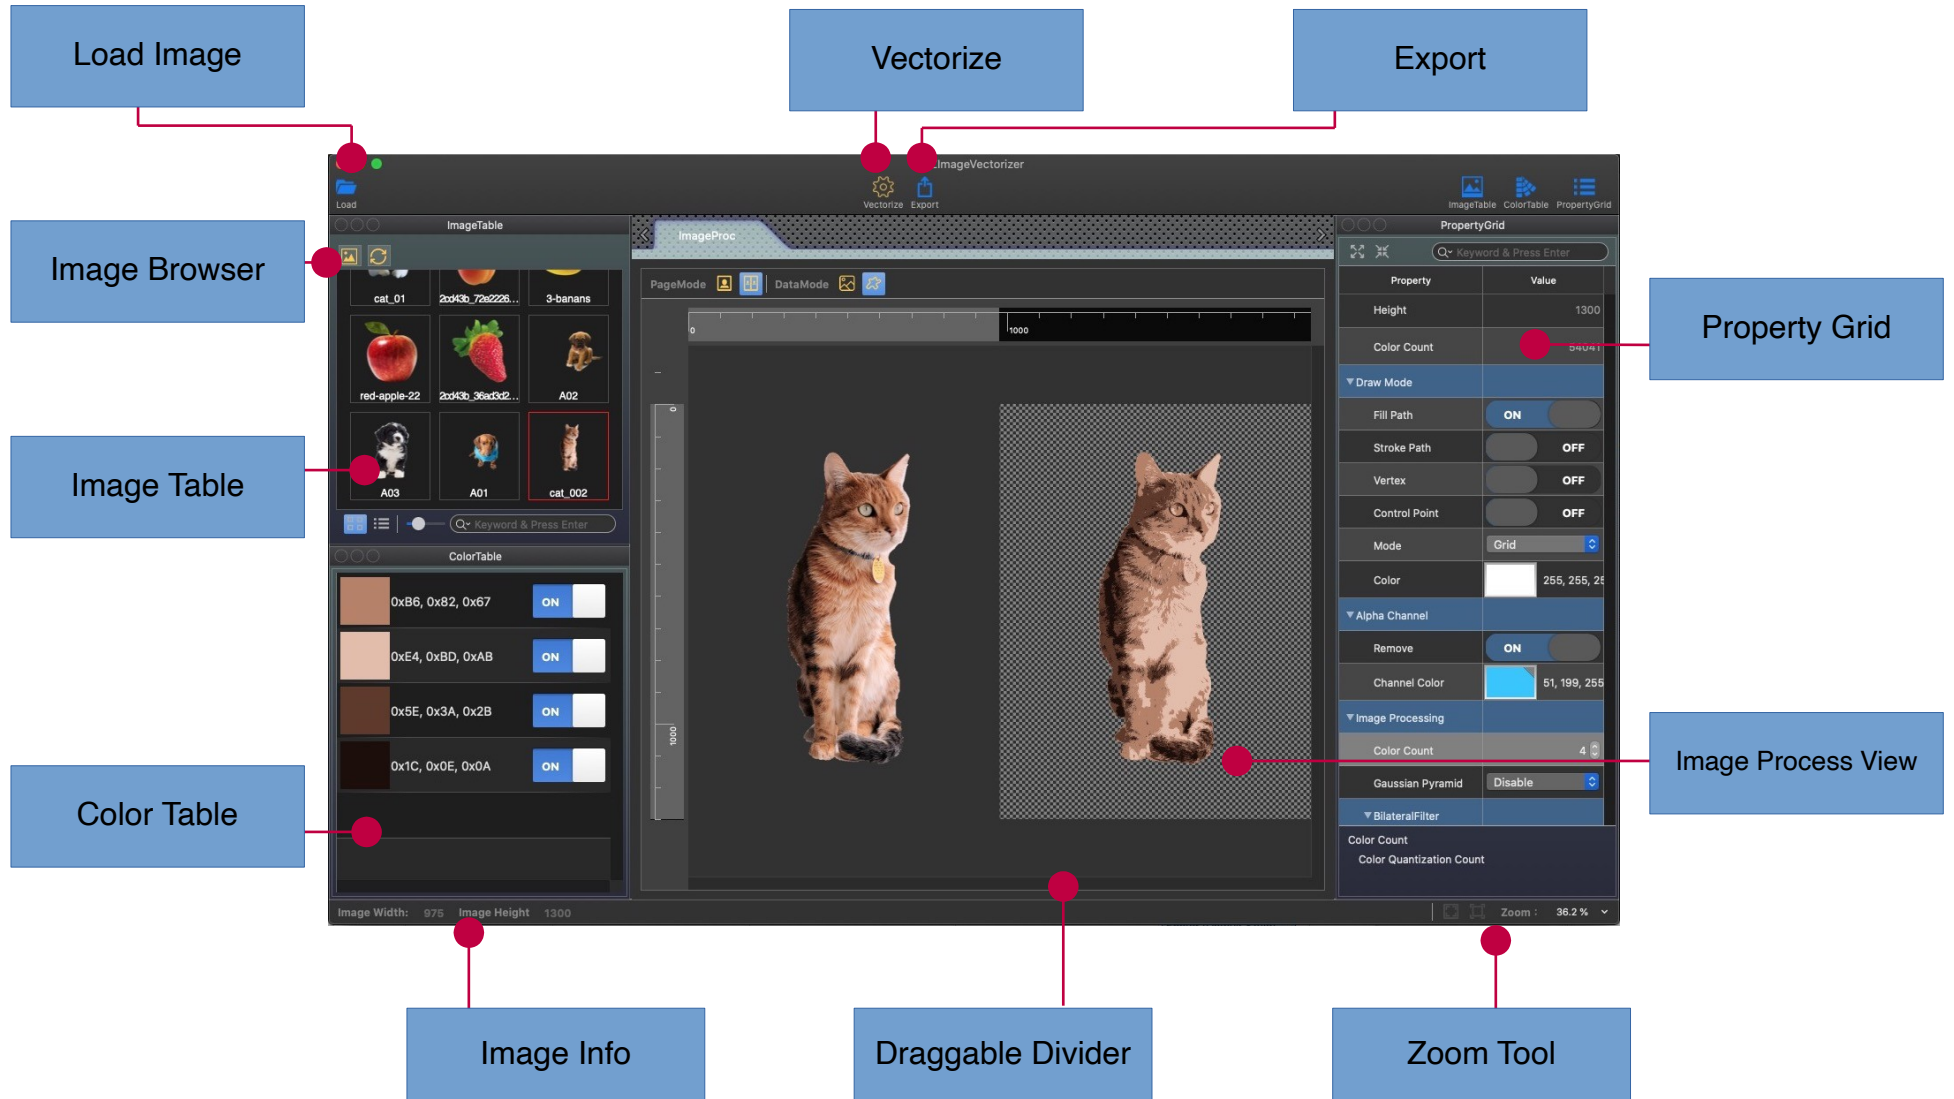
Load Image

Vectorize

Export

ImageVectorizer

Load

Vectorize

Export

ImageTable

ColorTable

PropertyGrid

Image Browser

ImageTable

ImageProc

PropertyGrid

Keyword & Press Enter

cat_01

2cd43b_72e2226...

3-banans

red-apple-22

2cd43b_36ad3d2...

A02

A03

A01

cat_002

Image Table

Keyword & Press Enter

ColorTable

0xB6, 0x82, 0x67 ON

0xE4, 0xBD, 0xAB ON

0x5E, 0x3A, 0x2B ON

0x1C, 0x0E, 0x0A ON

Color Table

PageMode

DataMode

0

1000

0

1000

| Property | Value |
|---|---|
| Height | 1300 |
| Color Count | 54041 |
| ▼Draw Mode | |
| Fill Path | ON |
| Stroke Path | OFF |
| Vertex | OFF |
| Control Point | OFF |
| Mode | Grid |
| Color | 255, 255, 25 |
| ▼Alpha Channel | |
| Remove | ON |
| Channel Color | 51, 199, 255 |
| ▼Image Processing | |
| Color Count | 4 |
| Gaussian Pyramid | Disable |
| ▼BilateralFilter | |

Color Count

Color Quantization Count

Property Grid

Image Process View

Image Width: 975 Image Height 1300

Zoom : 36.2 %

Image Info

Draggable Divider

Zoom Tool